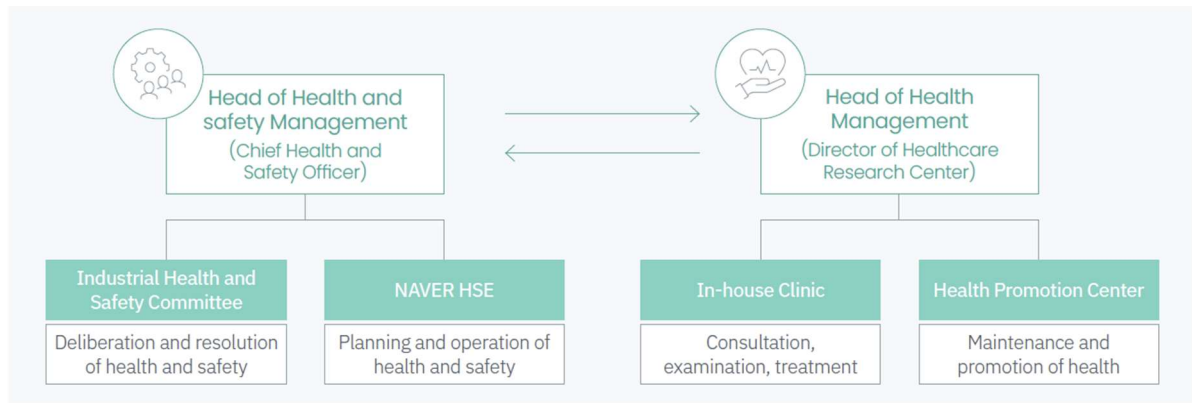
Head of Health and safety Management
(Chief Health and Safety Officer)

Head of Health Management
(Director of Healthcare Research Center)

Industrial Health and Safety Committee
Deliberation and resolution of health and safety

NAVER HSE
Planning and operation of health and safety

In-house Clinic
Consultation, examination, treatment

Health Promotion Center
Maintenance and promotion of health